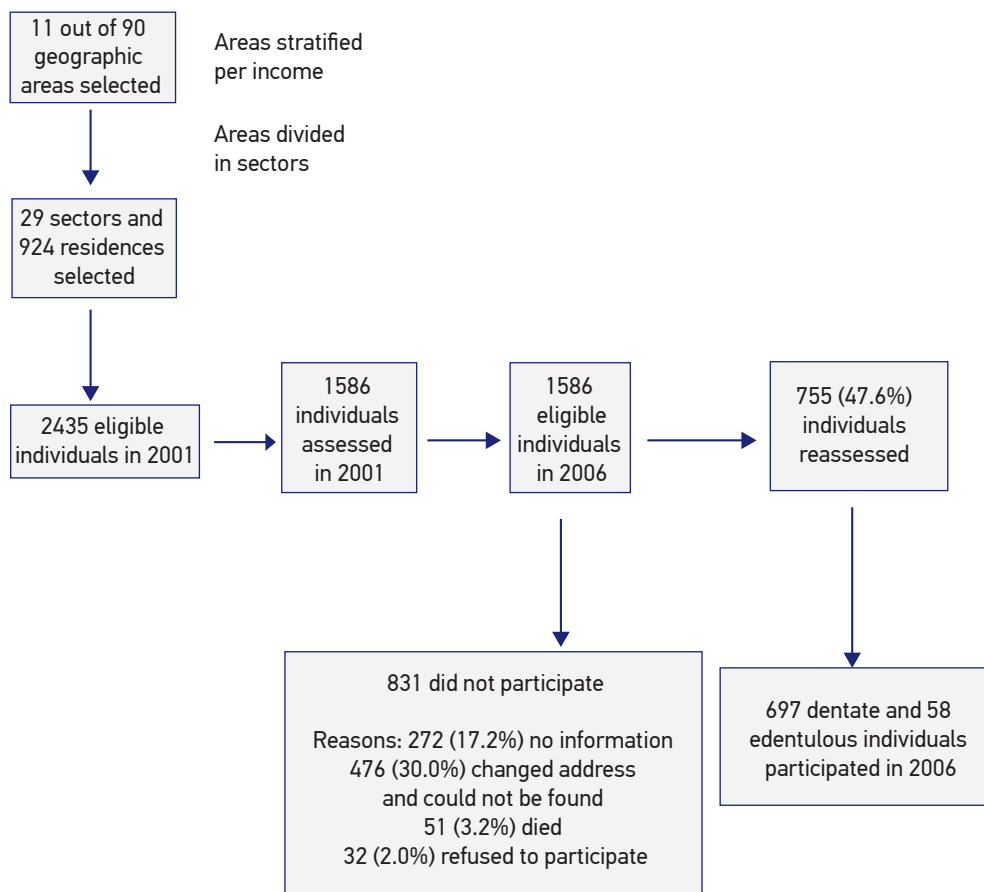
11 out of 90 geographic areas selected

Areas stratified per income

Areas divided in sectors

29 sectors and 924 residences selected

2435 eligible individuals in 2001

1586 individuals assessed in 2001

1586 eligible individuals in 2006

755 (47.6%) individuals reassessed

831 did not participate

Reasons: 272 (17.2%) no information
476 (30.0%) changed address and could not be found
51 (3.2%) died
32 (2.0%) refused to participate

697 dentate and 58 edentulous individuals participated in 2006